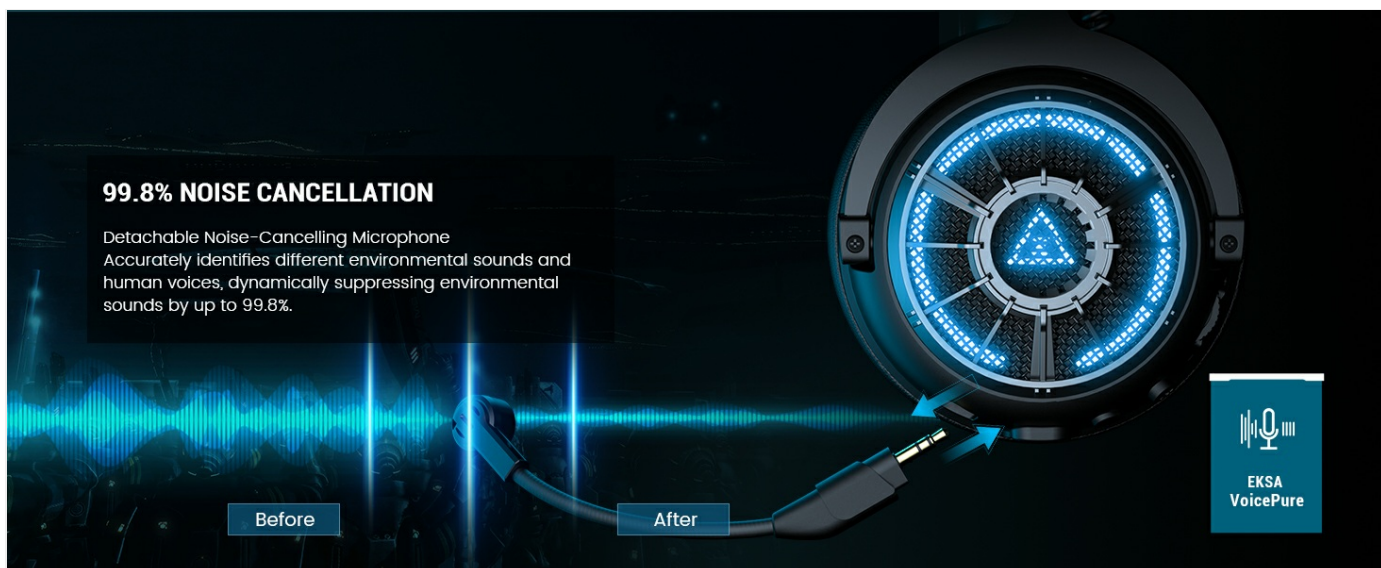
99.8% NOISE CANCELLATION

Detachable Noise-Cancelling Microphone
Accurately identifies different environmental sounds and human voices, dynamically suppressing environmental sounds by up to 99.8%.

Before

After

EKSA
VoicePure